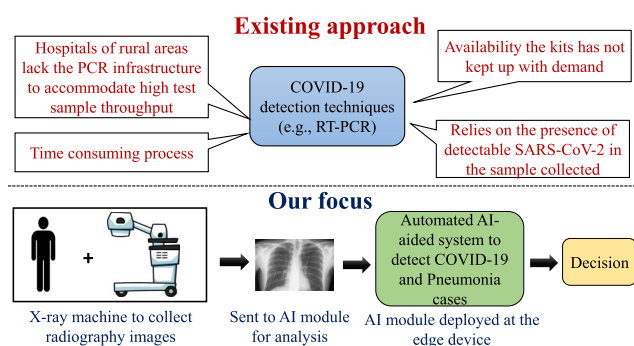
Existing approach

Hospitals of rural areas lack the PCR infrastructure to accommodate high test sample throughput

Availability the kits has not kept up with demand

COVID-19 detection techniques (e.g., RT-PCR)

Time consuming process

Relies on the presence of detectable SARS-CoV-2 in the sample collected

Our focus

+

X-ray machine to collect radiography images

Sent to AI module for analysis

Automated AI-aided system to detect COVID-19 and Pneumonia cases

AI module deployed at the edge device

Decision